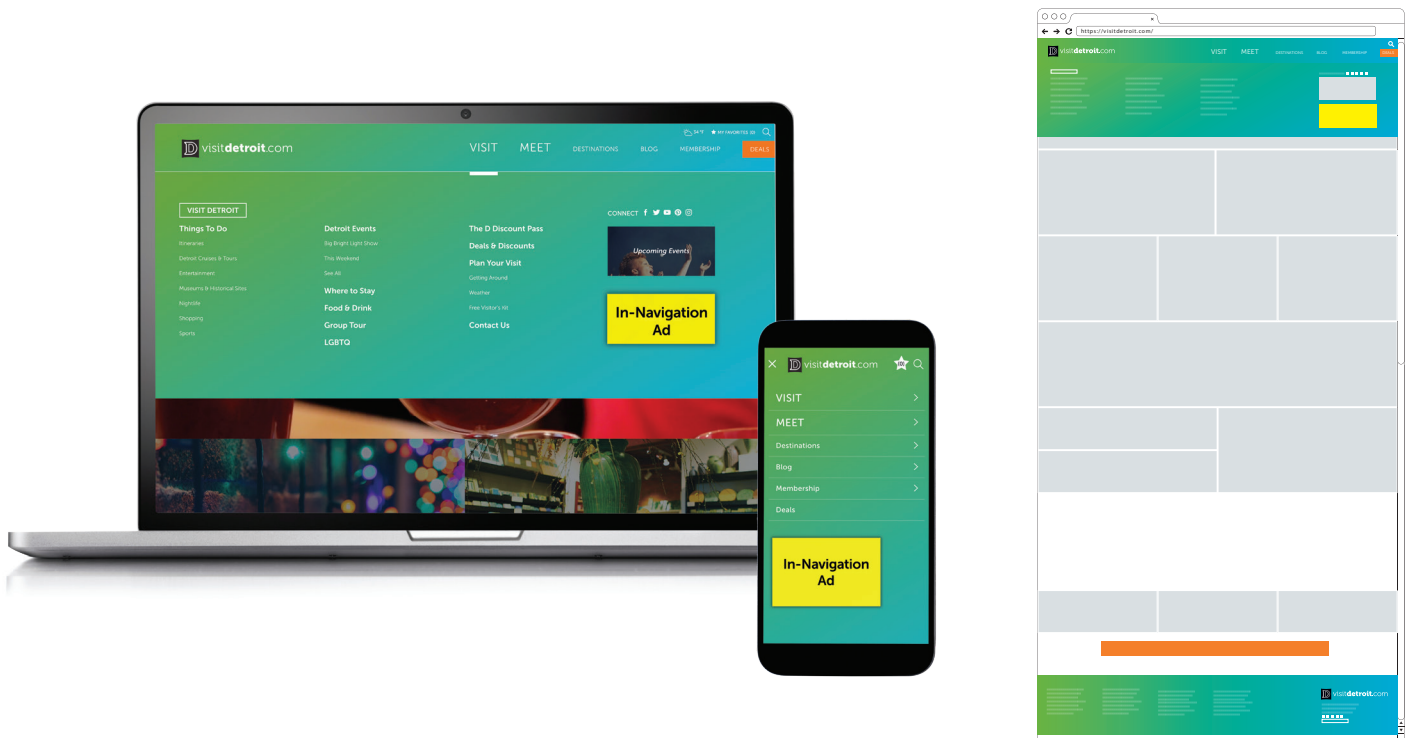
54°F  MY FAVORITES (0)

D visitdetroit.com

VISIT  MEET  DESTINATIONS  BLOG  MEMBERSHIP  DEALS

VISIT DETROIT

Things To Do
Itineraries
Detroit Cruises & Tours
Entertainment
Museums & Historical Sites
Nightlife
Shopping
Sports

Detroit Events
Big Bright Light Show
This Weekend
See All
Where to Stay
Food & Drink
Group Tour
LGBTQ

The D Discount Pass
Deals & Discounts
Plan Your Visit
Getting Around
Weather
Free Visitor's Kit
Contact Us

CONNECT

Upcoming Events

In-Navigation Ad

D visitdetroit.com

VISIT
MEET
Destinations
Blog
Membership
Deals

In-Navigation Ad

https://visitdetroit.com/

D visitdetroit.com

VISIT  MEET  DESTINATIONS  BLOG  MEMBERSHIP

D visitdetroit.com